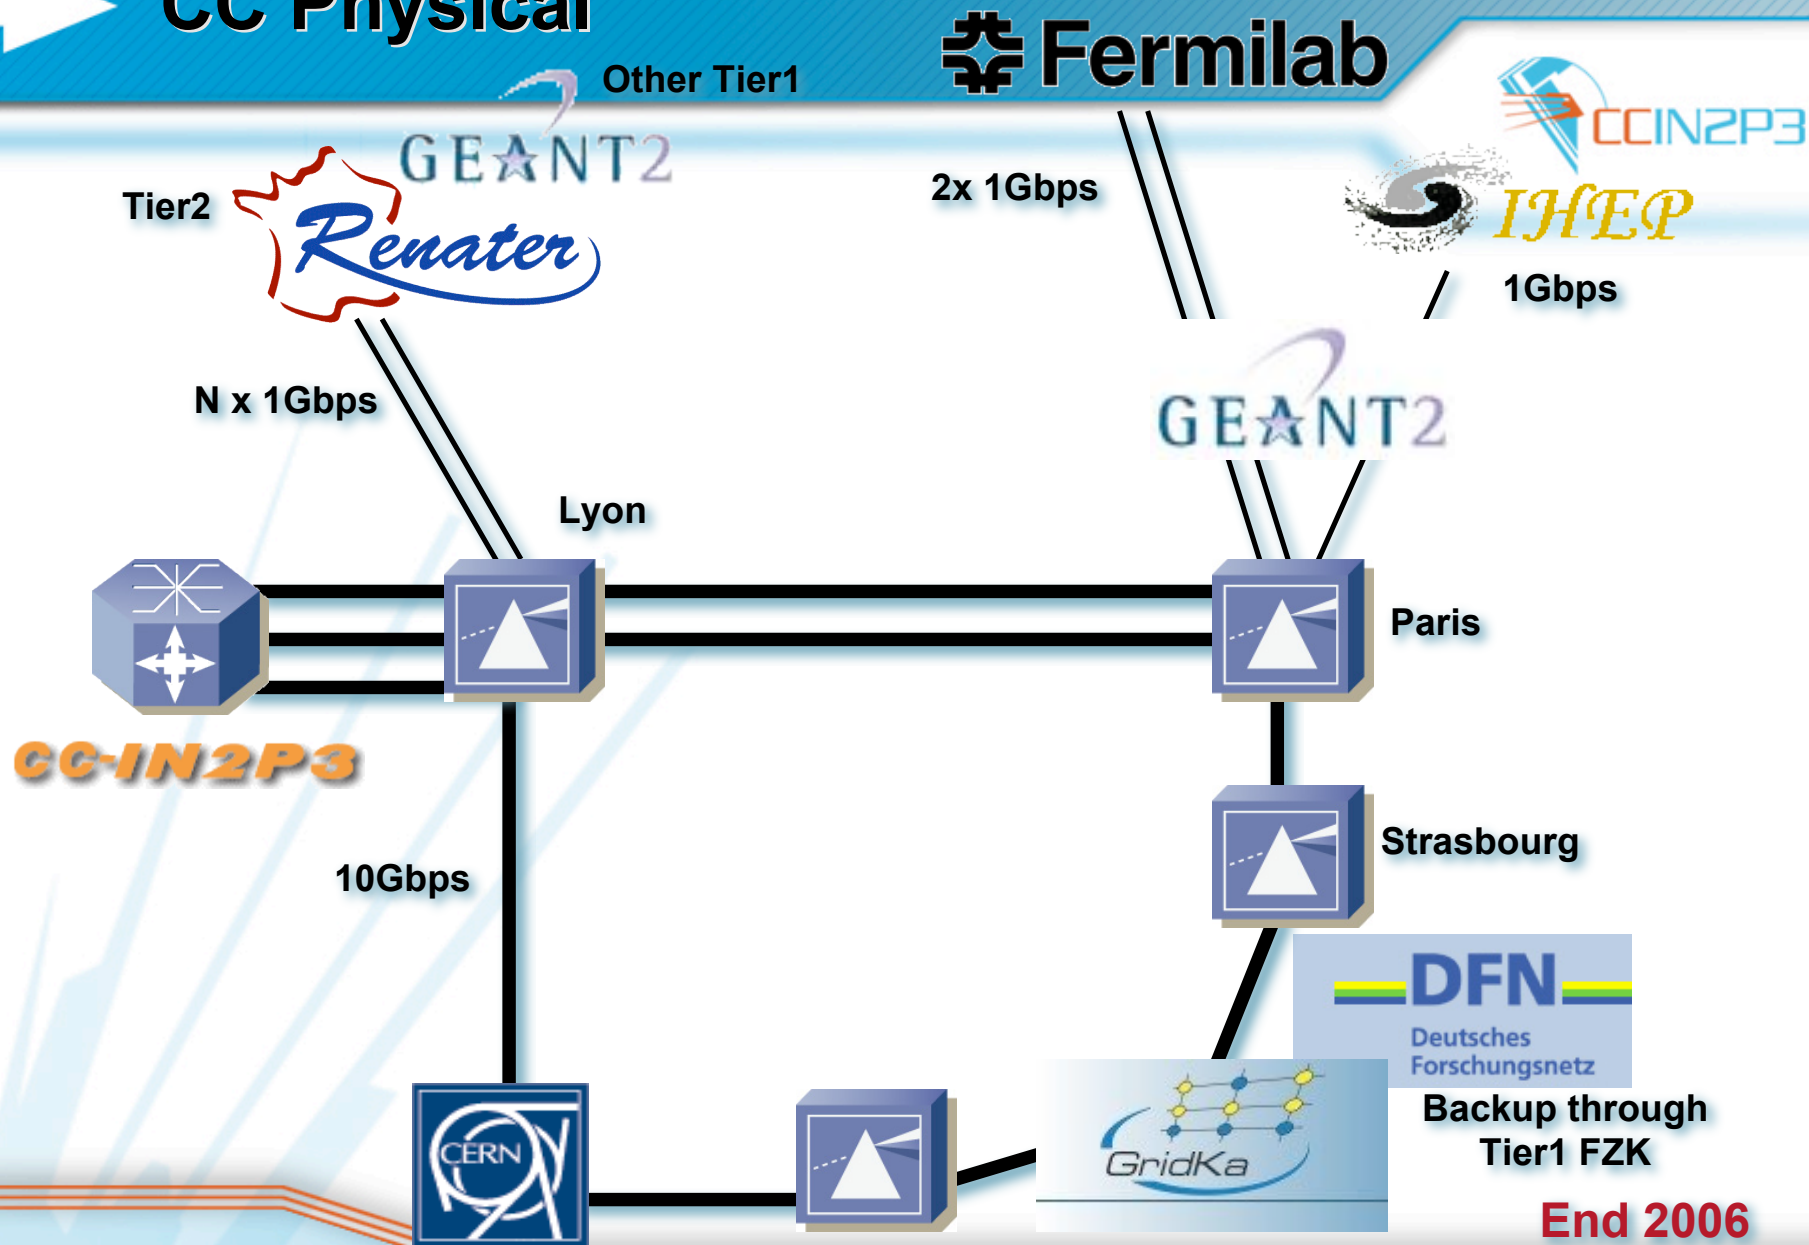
CC Physical

Other Tier1

Fermilab

CCIN2P3

IHEP

GEANT2

Tier2

Renater

2x 1Gbps

1Gbps

N x 1Gbps

GEANT2

Lyon

Paris

CC-IN2P3

Strasbourg

10Gbps

DFN

Deutsches Forschungsnetz

Backup through Tier1 FZK

CERN

GridKa

End 2006